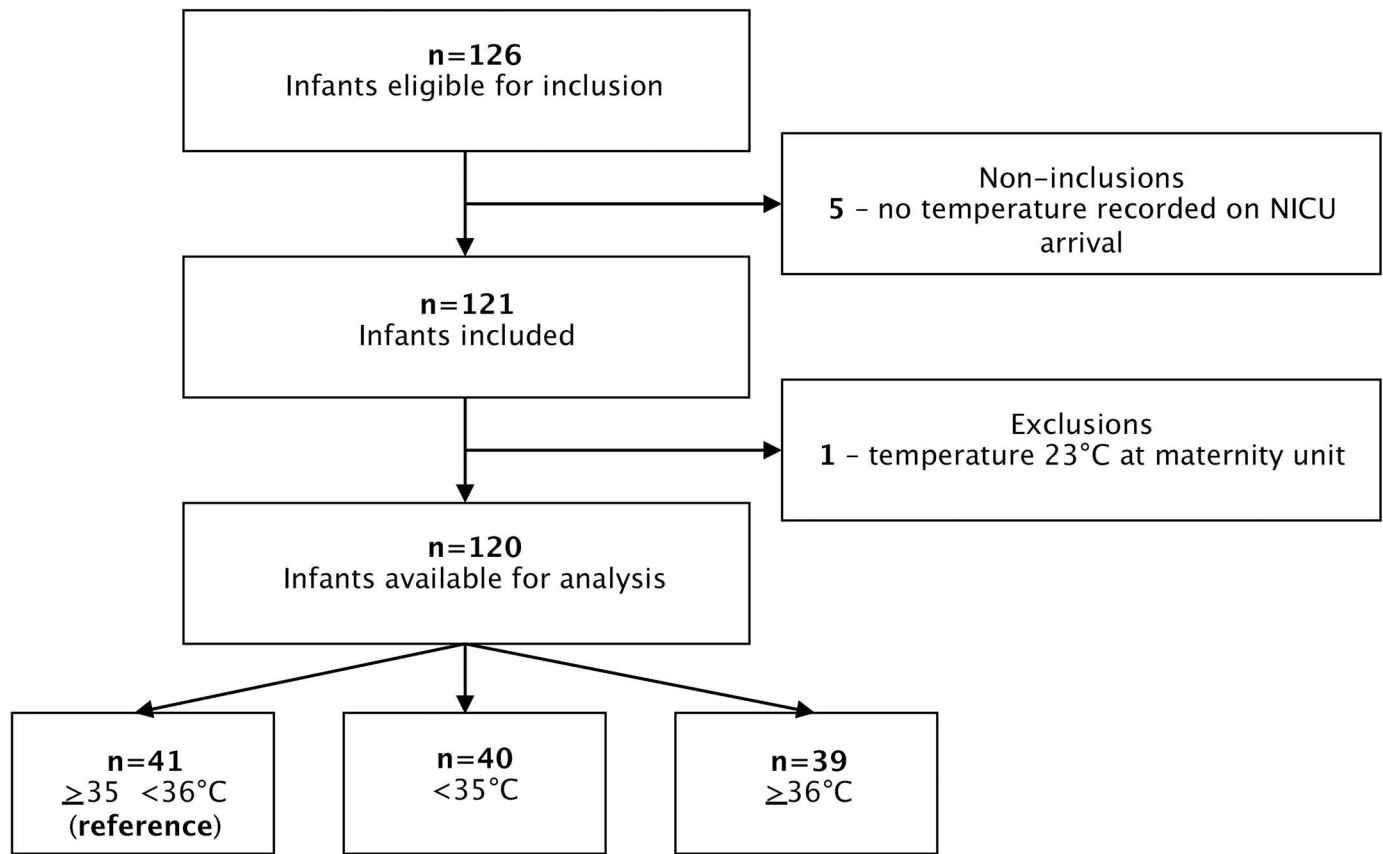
**n=126**
Infants eligible for inclusion

Non-inclusions
**5** - no temperature recorded on NICU arrival

**n=121**
Infants included

Exclusions
**1** - temperature 23°C at maternity unit

**n=120**
Infants available for analysis

**n=41**
$\geq$35 <36°C
(**reference**)

**n=40**
<35°C

**n=39**
$\geq$36°C